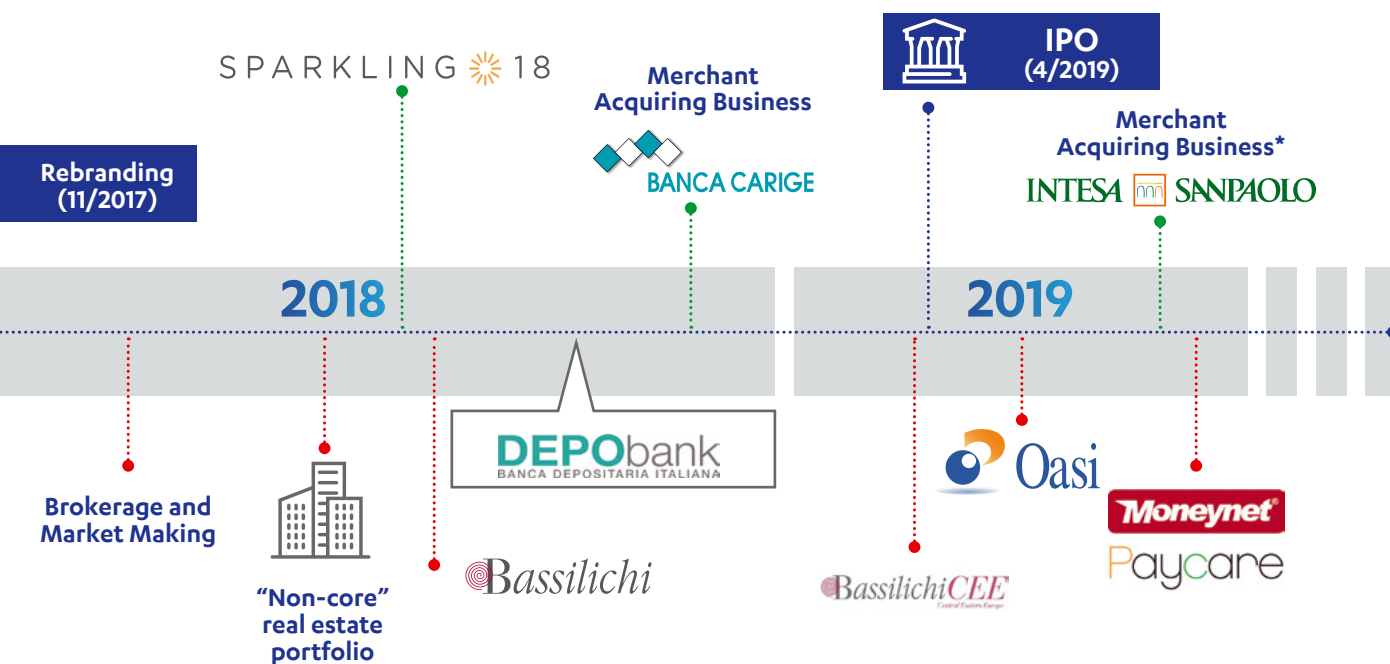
SPARKLING 18

Merchant Acquiring Business

BANCA CARIGE

IPO (4/2019)

Merchant Acquiring Business*

INTESA SANPAOLO

Rebranding (11/2017)

2018

2019

DEPObank
BANCA DEPOSITARIA ITALIANA

Oasi

Brokerage and Market Making

Bassilichi

BassilichiCEE
Central Eastern Europe

Moneynet

Paycare

"Non-core" real estate portfolio